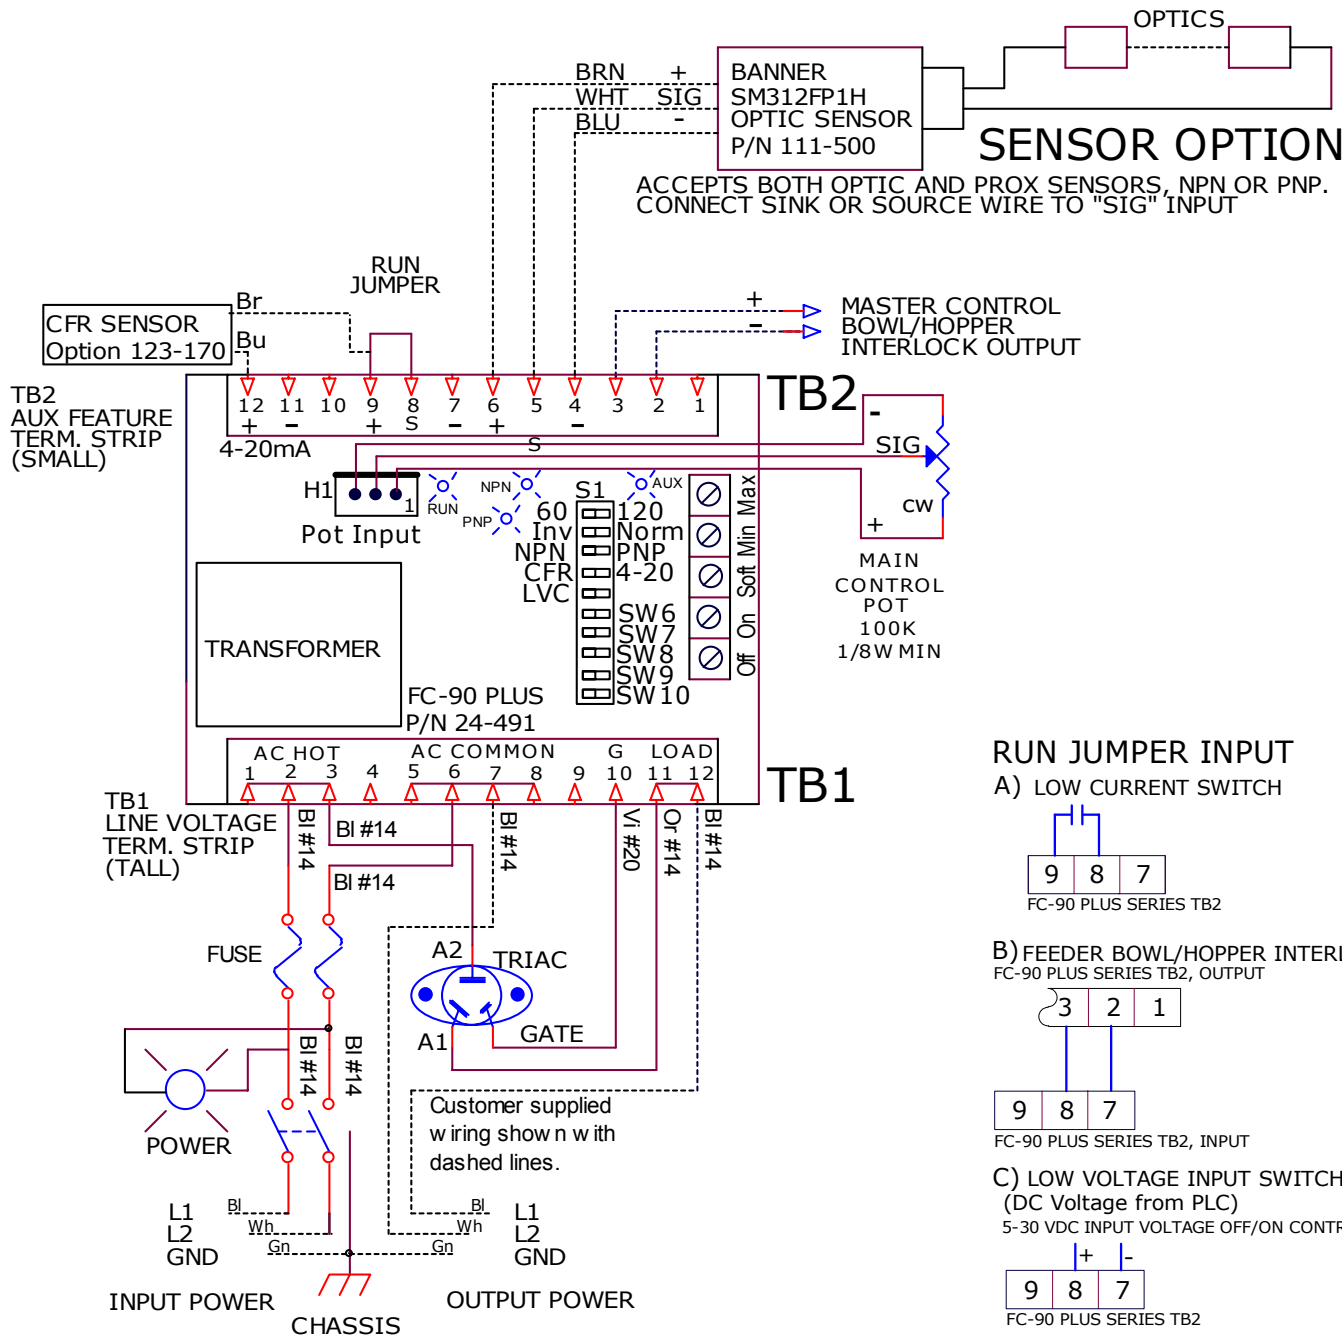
OPTICS

BRN + BANNER
WHT SIG SM312FP1H
BLU - OPTIC SENSOR
P/N 111-500

SENSOR OPTION

ACCEPTS BOTH OPTIC AND PROX SENSORS, NPN OR PNP.
CONNECT SINK OR SOURCE WIRE TO "SIG" INPUT

RUN
JUMPER

CFR SENSOR
Option 123-170

Br
Bu

+
-
MASTER CONTROL
BOWL/HOPPER
INTERLOCK OUTPUT

TB2
AUX FEATURE
TERM. STRIP
(SMALL)

12 11 10 9 8 7 6 5 4 3 2 1
+ - + S - + -

TB2

4-20mA
S
-
SIG

H1
1
Pot Input

RUN
NPN
PNP
AUX
S1
60 120
Inv Norm
NPN PNP
CFR 4-20
LVC
SW6
SW7
SW8
SW9
SW10

Max
Min
Soft
On
Off

CW
+

MAIN
CONTROL
POT
100K
1/8W MIN

TRANSFORMER

FC-90 PLUS
P/N 24-491

AC HOT AC COMMON G LOAD
1 2 3 4 5 6 7 8 9 10 11 12

TB1

TB1
LINE VOLTAGE
TERM. STRIP
(TALL)

Bl #14
Bl #14
Bl #14
Bl #14
Vi #20
Or #14
Bl #14

FUSE

A2
TRIAC
A1
GATE

Bl #14
Bl #14

POWER

Customer supplied
w iring show n w ith
dashed lines.

Bl
Wh
Gn
L1
L2
GND

Bl
Wh
Gn
L1
L2
GND

INPUT POWER
CHASSIS
OUTPUT POWER

RUN JUMPER INPUT
A) LOW CURRENT SWITCH
9 8 7
FC-90 PLUS SERIES TB2

B) FEEDER BOWL/HOPPER INTERL
FC-90 PLUS SERIES TB2, OUTPUT
3 2 1
9 8 7
FC-90 PLUS SERIES TB2, INPUT

C) LOW VOLTAGE INPUT SWITCH
(DC Voltage from PLC)
5-30 VDC INPUT VOLTAGE OFF/ON CONTR
+ -
9 8 7
FC-90 PLUS SERIES TB2